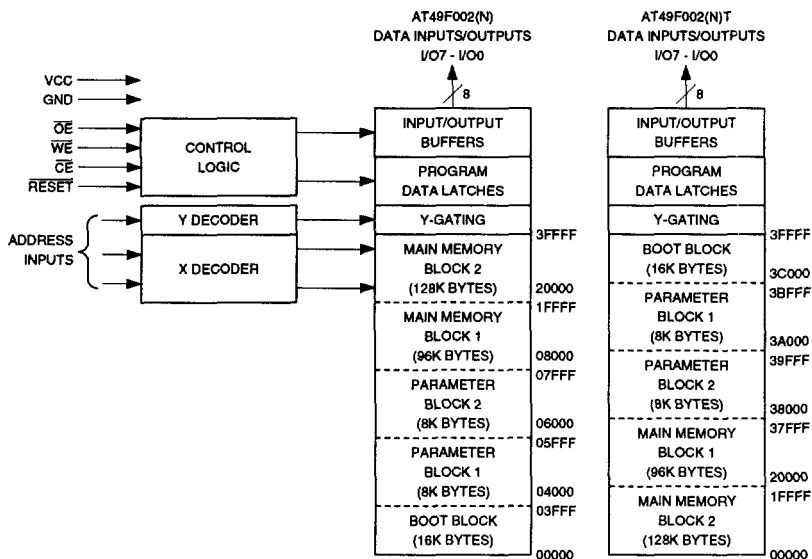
AT49F002(N)
DATA INPUTS/OUTPUTS
I/O7 - I/O0

8

AT49F002(N)T
DATA INPUTS/OUTPUTS
I/O7 - I/O0

8

VCC
GND
$\overline{OE}$
$\overline{WE}$
$\overline{CE}$
$\overline{RESET}$

CONTROL LOGIC

ADDRESS INPUTS

Y DECODER

X DECODER

INPUT/OUTPUT BUFFERS

PROGRAM DATA LATCHES

Y-GATING

MAIN MEMORY BLOCK 2 (128K BYTES)

3FFFF

20000

1FFFF

MAIN MEMORY BLOCK 1 (96K BYTES)

08000

07FFF

PARAMETER BLOCK 2 (8K BYTES)

06000

05FFF

PARAMETER BLOCK 1 (8K BYTES)

04000

03FFF

BOOT BLOCK (16K BYTES)

00000

INPUT/OUTPUT BUFFERS

PROGRAM DATA LATCHES

Y-GATING

BOOT BLOCK (16K BYTES)

3FFFF

3C000

3BFFF

PARAMETER BLOCK 1 (8K BYTES)

3A000

39FFF

PARAMETER BLOCK 2 (8K BYTES)

38000

37FFF

MAIN MEMORY BLOCK 1 (96K BYTES)

20000

1FFFF

MAIN MEMORY BLOCK 2 (128K BYTES)

00000